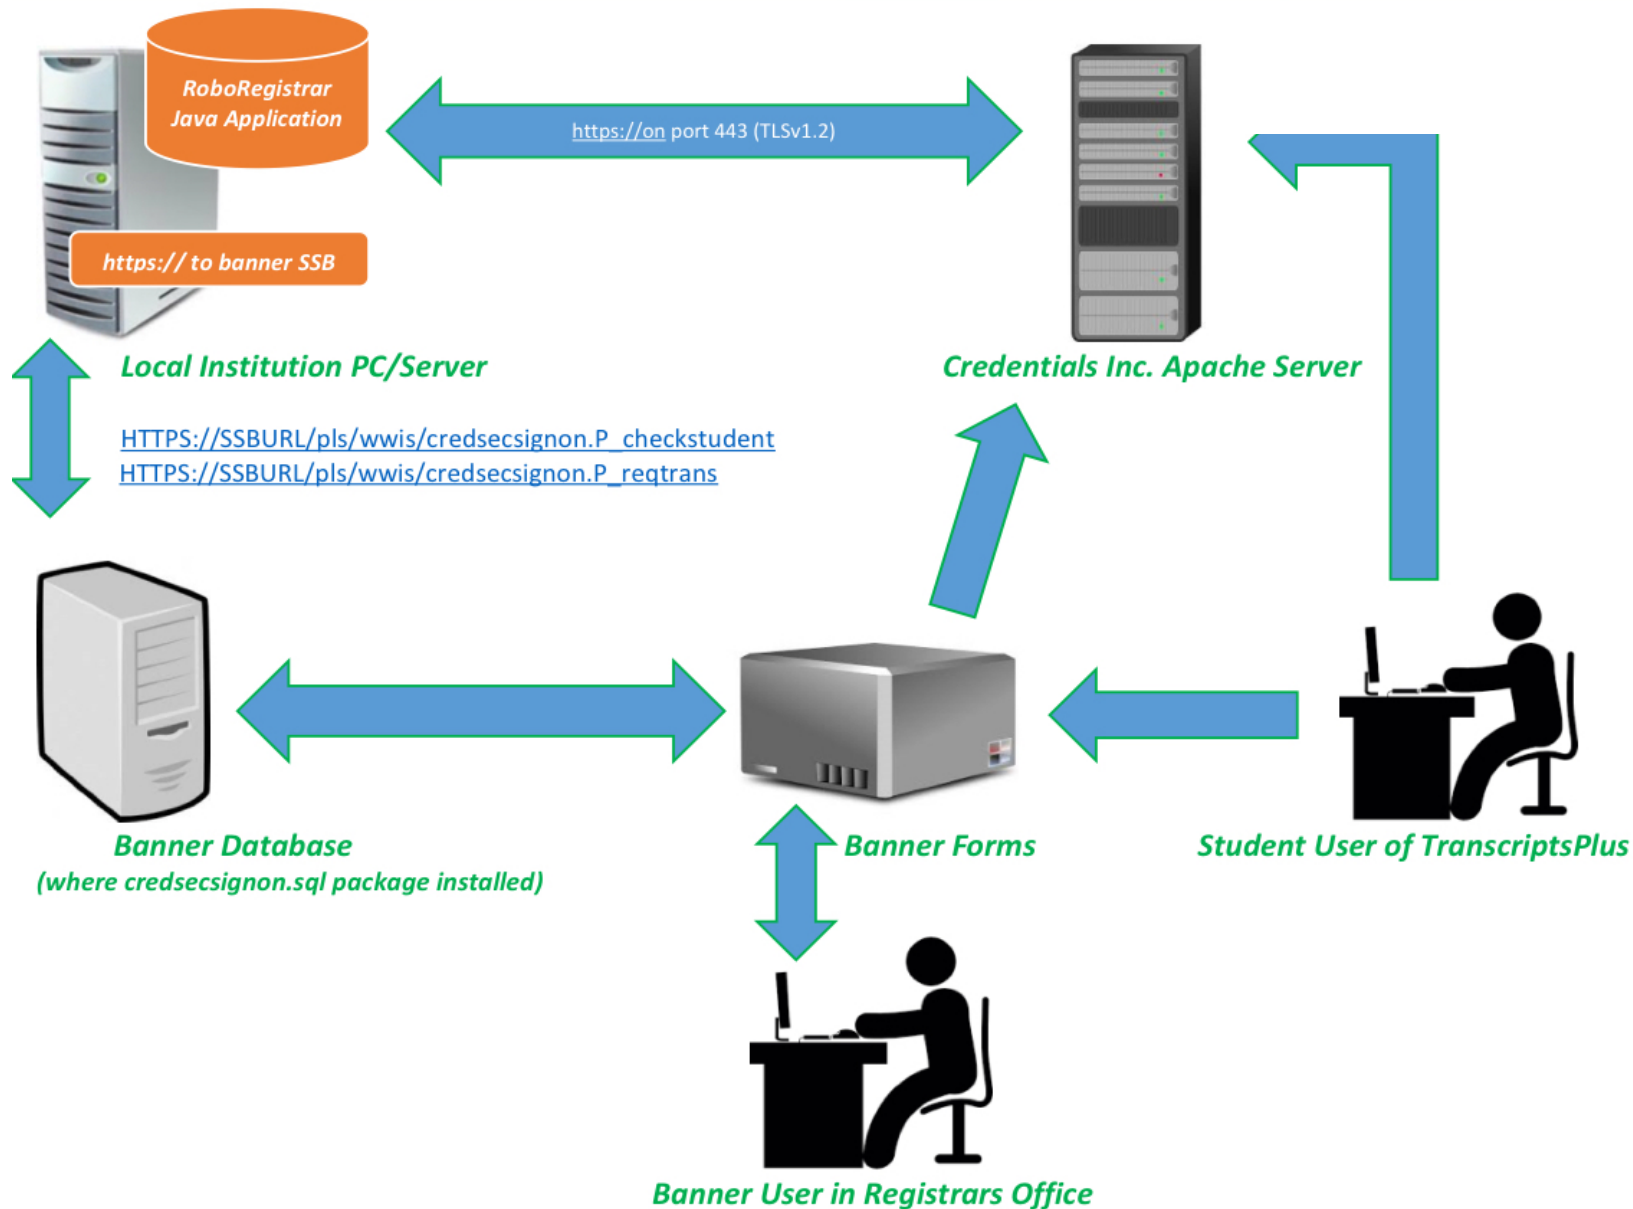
RoboRegistrar Java Application

https://on port 443 (TLSv1.2)

https:// to banner SSB

Local Institution PC/Server

Credentials Inc. Apache Server

HTTPS://SSBURL/pls/wwis/credsecsignon.P_checkstudent
HTTPS://SSBURL/pls/wwis/credsecsignon.P_reqtrans

Banner Database
(where credsecsignon.sql package installed)

Banner Forms

Student User of TranscriptsPlus

Banner User in Registrars Office